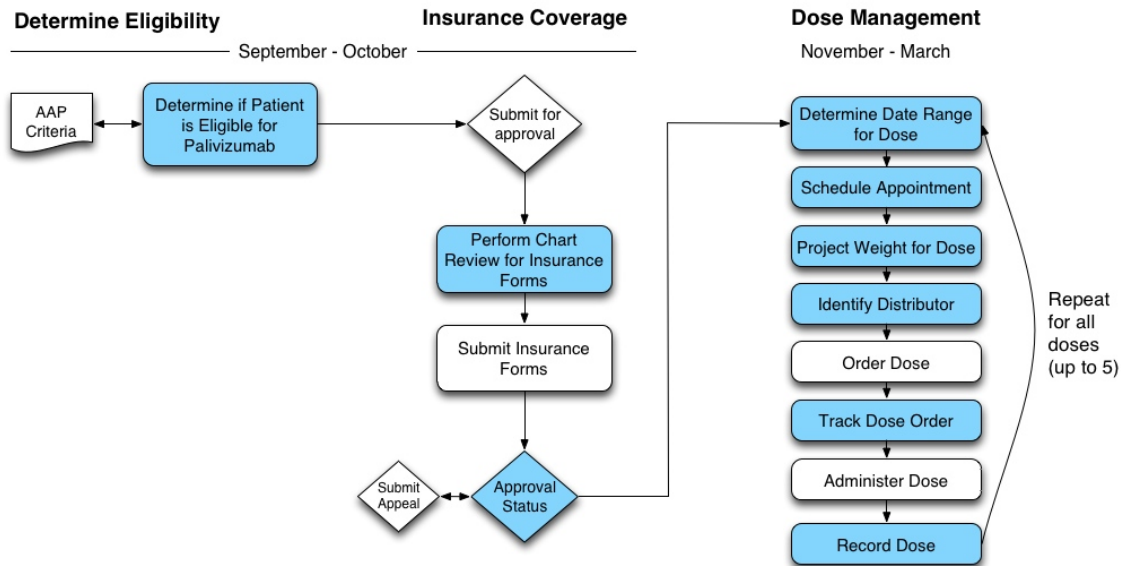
Determine Eligibility

Insurance Coverage

Dose Management

September - October

November - March

AAP Criteria

Determine if Patient is Eligible for Palivizumab

Submit for approval

Perform Chart Review for Insurance Forms

Submit Insurance Forms

Submit Appeal

Approval Status

Determine Date Range for Dose

Schedule Appointment

Project Weight for Dose

Identify Distributor

Order Dose

Track Dose Order

Administer Dose

Record Dose

Repeat for all doses (up to 5)